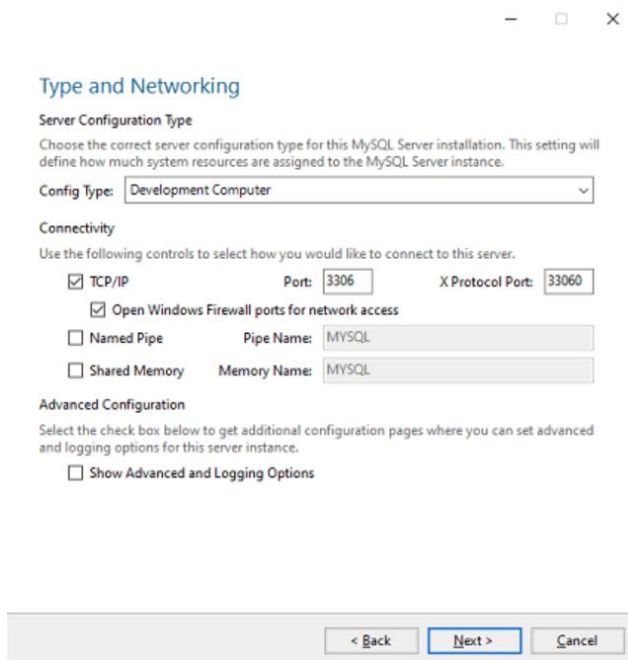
Type and Networking

Server Configuration Type

Choose the correct server configuration type for this MySQL Server installation. This setting will define how much system resources are assigned to the MySQL Server instance.

Config Type: Development Computer

Connectivity

Use the following controls to select how you would like to connect to this server.

TCP/IP Port: 3306 X Protocol Port: 33060

Open Windows Firewall ports for network access

Named Pipe Pipe Name: MYSQL

Shared Memory Memory Name: MYSQL

Advanced Configuration

Select the check box below to get additional configuration pages where you can set advanced and logging options for this server instance.

Show Advanced and Logging Options

< Back Next > Cancel